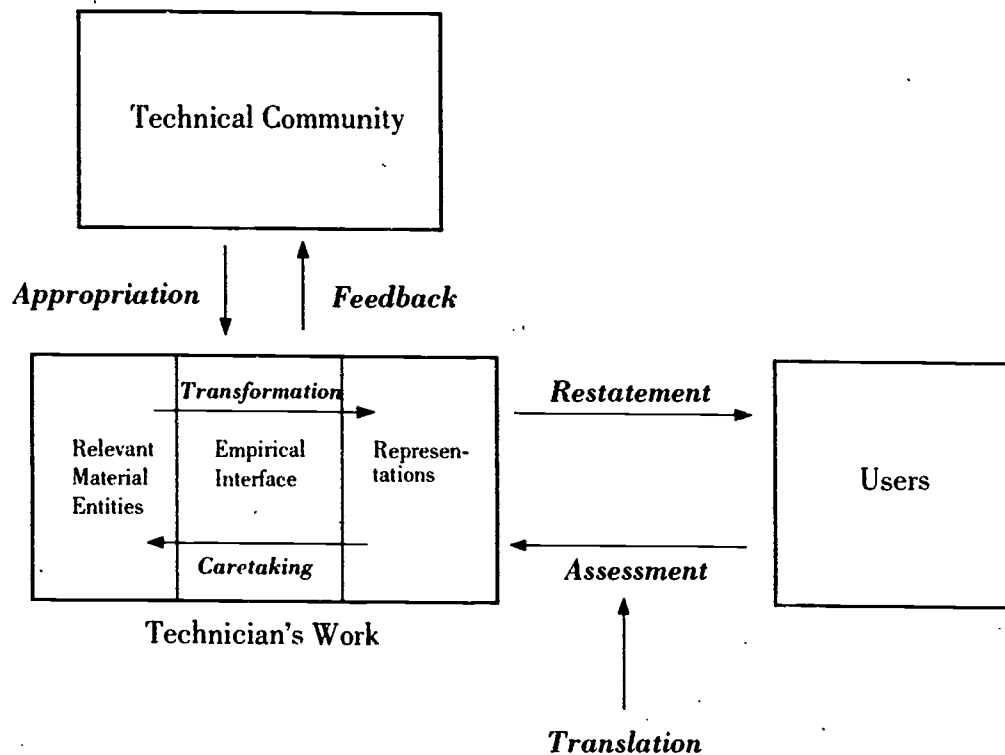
Technical Community

Appropriation

Feedback

Transformation

Relevant Material Entities

Empirical Interface

Representations

Caretaking

Technician's Work

Restatement

Users

Assessment

Translation